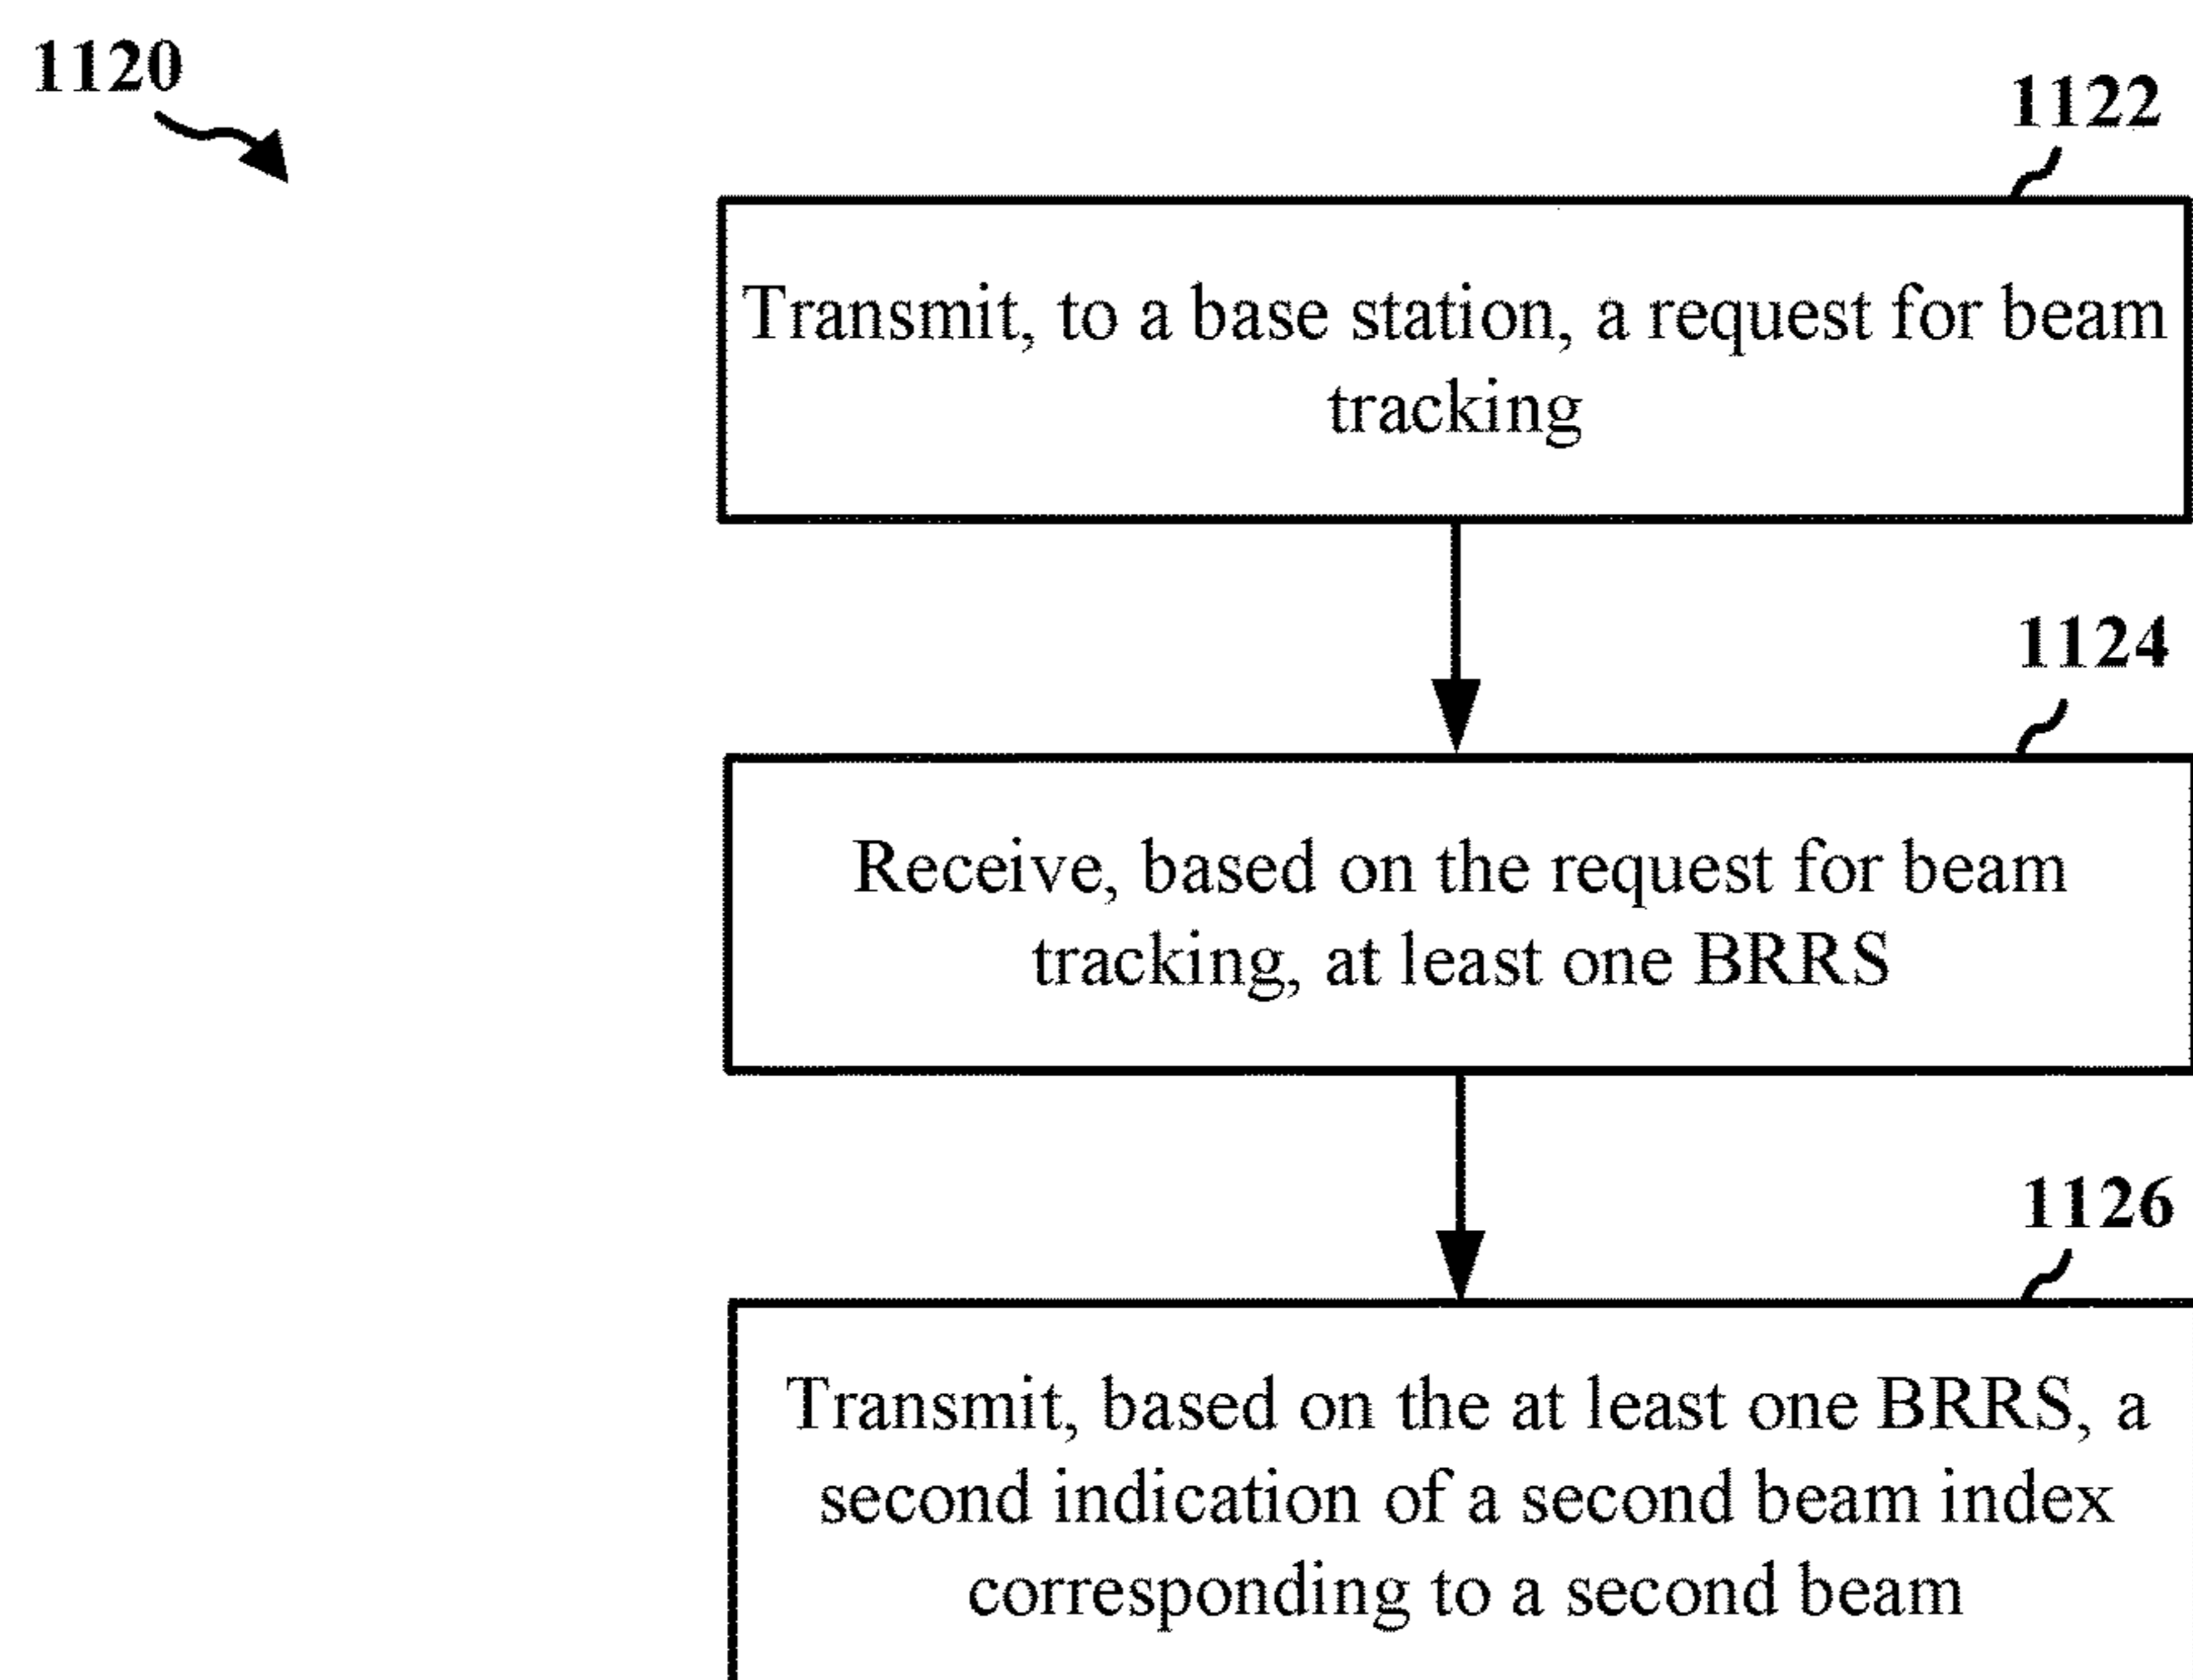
1120

1122

Transmit, to a base station, a request for beam tracking

1124

Receive, based on the request for beam tracking, at least one BRRS

1126

Transmit, based on the at least one BRRS, a second indication of a second beam index corresponding to a second beam